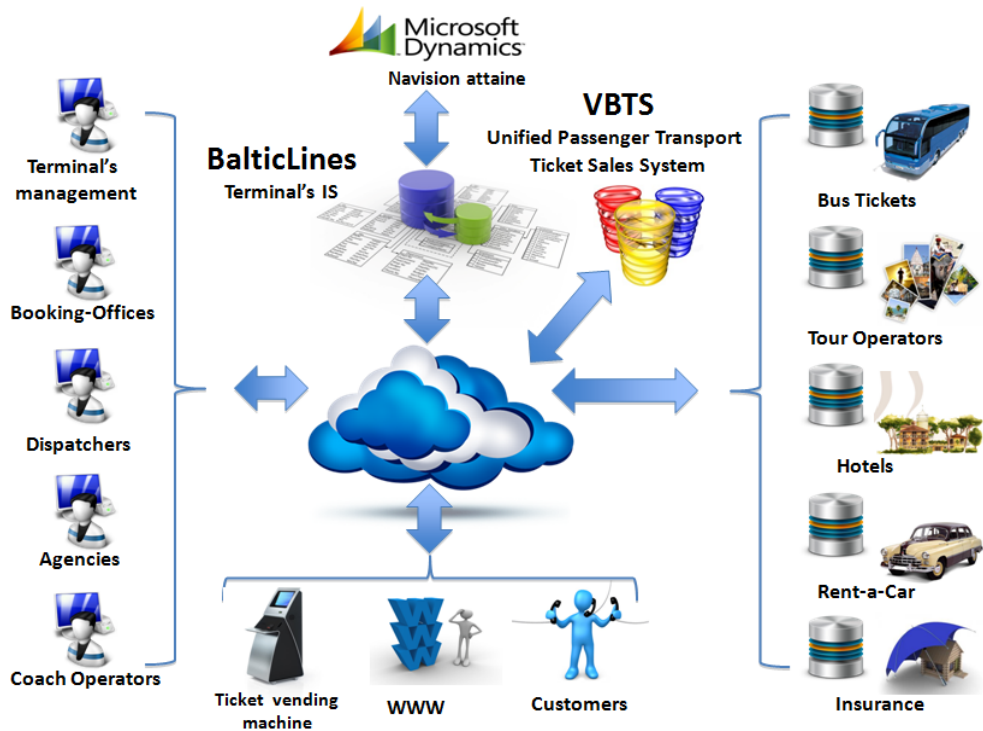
Microsoft Dynamics

Navision attaine

VBTS

Unified Passenger Transport Ticket Sales System

BalticLines

Terminal's IS

Terminal's management

Booking-Offices

Dispatchers

Agencies

Coach Operators

Bus Tickets

Tour Operators

Hotels

Rent-a-Car

Insurance

Ticket vending machine

WWW

Customers